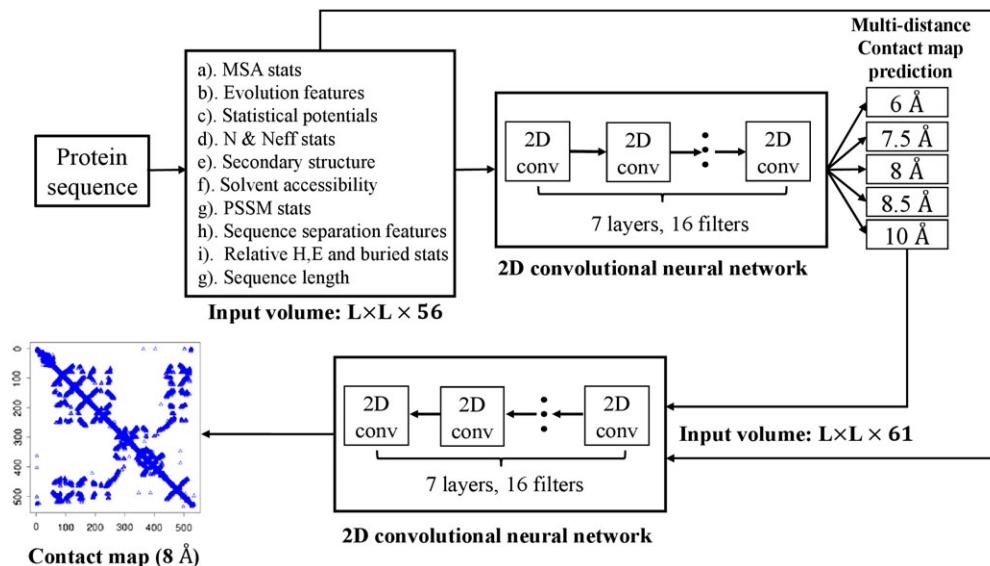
Protein sequence

a). MSA stats
b). Evolution features
c). Statistical potentials
d). N & Neff stats
e). Secondary structure
f). Solvent accessibility
g). PSSM stats
h). Sequence separation features
i). Relative H,E and buried stats
g). Sequence length

Input volume: L×L × 56

2D conv
2D conv
2D conv
7 layers, 16 filters
2D convolutional neural network

Multi-distance Contact map prediction
6 Å
7.5 Å
8 Å
8.5 Å
10 Å

Input volume: L×L × 61

2D conv
2D conv
2D conv
7 layers, 16 filters
2D convolutional neural network

0
100
200
300
400
500
0
100
200
300
400
500
Contact map (8 Å)